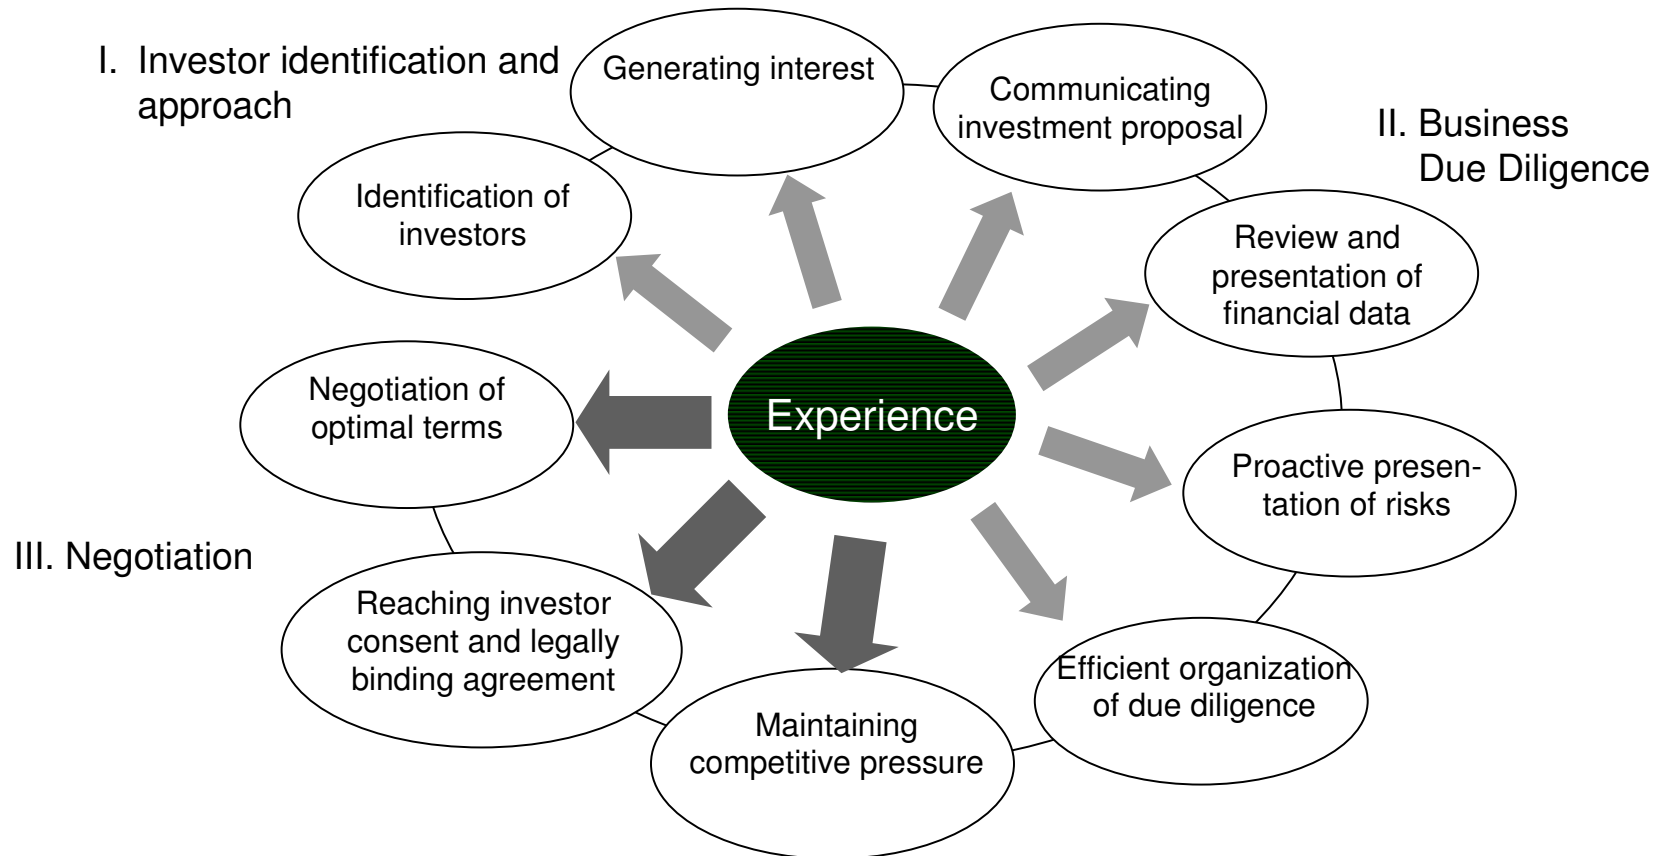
I. Investor identification and approach

Generating interest

Communicating investment proposal

II. Business Due Diligence

Identification of investors

Review and presentation of financial data

Negotiation of optimal terms

Experience

Proactive presentation of risks

III. Negotiation

Reaching investor consent and legally binding agreement

Efficient organization of due diligence

Maintaining competitive pressure